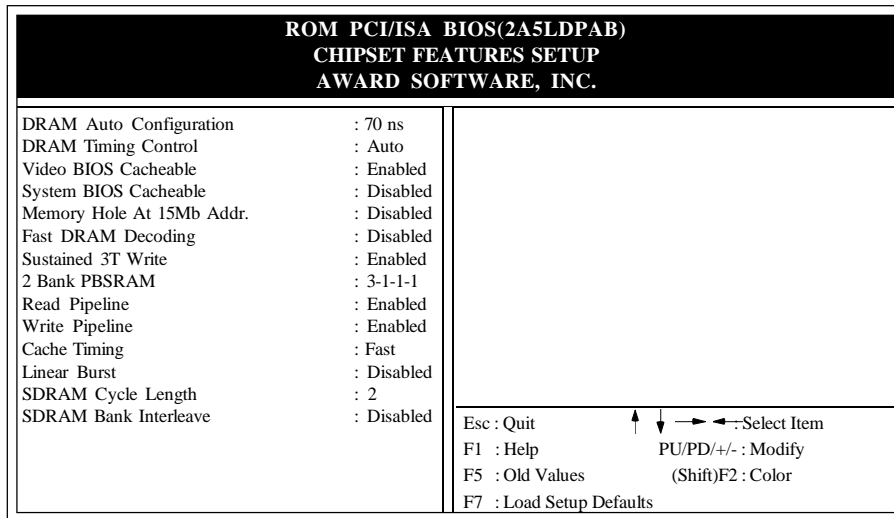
ROM PCI/ISA BIOS(2A5LDPAB)
CHIPSET FEATURES SETUP
AWARD SOFTWARE, INC.

| | |
|---|---|
| DRAM Auto Configuration | : 70 ns |
| DRAM Timing Control | : Auto |
| Video BIOS Cacheable | : Enabled |
| System BIOS Cacheable | : Disabled |
| Memory Hole At 15Mb Addr. | : Disabled |
| Fast DRAM Decoding | : Disabled |
| Sustained 3T Write | : Enabled |
| 2 Bank PBSRAM | : 3-1-1-1 |
| Read Pipeline | : Enabled |
| Write Pipeline | : Enabled |
| Cache Timing | : Fast |
| Linear Burst | : Disabled |
| SDRAM Cycle Length | : 2 |
| SDRAM Bank Interleave | : Disabled |

Esc : Quit ↑ ↓ → ← : Select Item
F1 : Help PU/PD/+/- : Modify
F5 : Old Values (Shift)F2 : Color
F7 : Load Setup Defaults